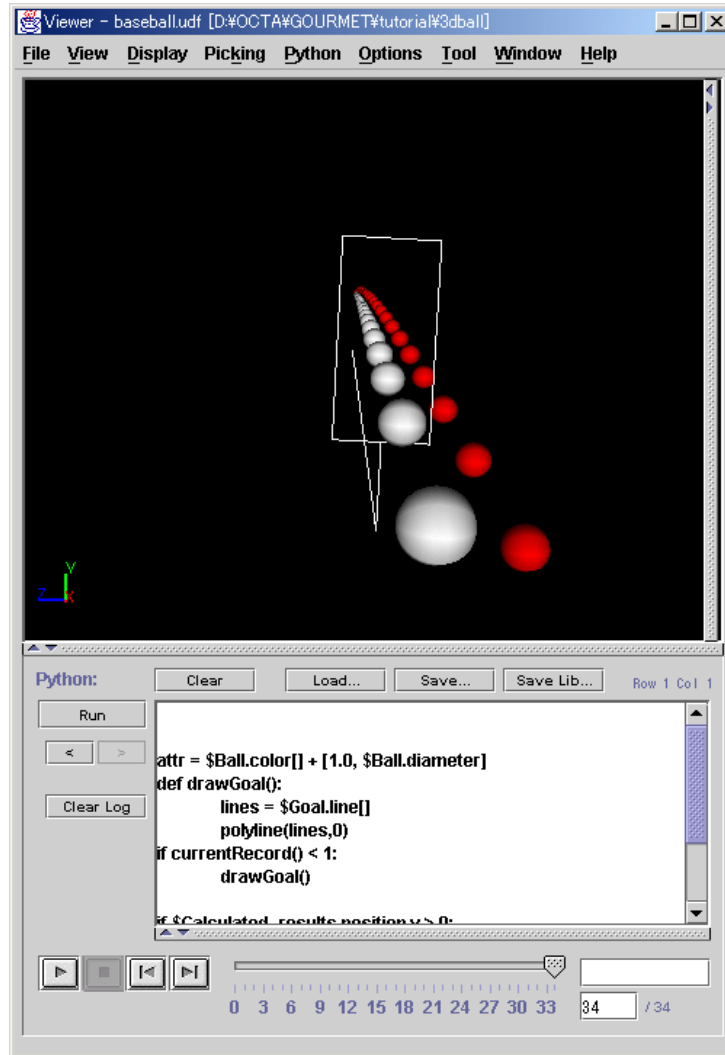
Viewer - baseball.udf [D:¥OCTA¥GOURMET¥tutorial¥3dball]

File View Display Picking Python Options Tool Window Help

Y
Z X

Python: Clear Load... Save... Save Lib... Row 1 Col 1

Run

< >

Clear Log

attr = $Ball.color[] + [1.0, $Ball.diameter]
def drawGoal():
lines = $Goal.line[]
polyline(lines,0)
if currentRecord() < 1:
drawGoal()

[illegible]

0 3 6 9 12 15 18 21 24 27 30 33

34 / 34